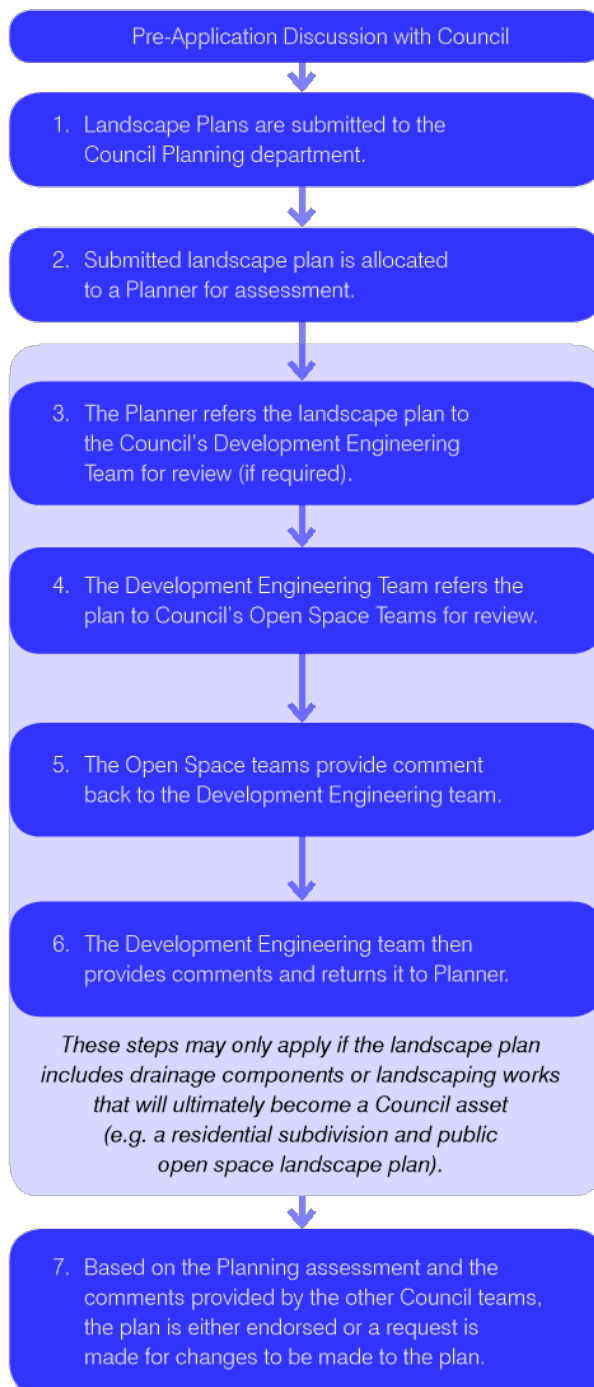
Pre-Application Discussion with Council

1. Landscape Plans are submitted to the Council Planning department.

2. Submitted landscape plan is allocated to a Planner for assessment.

3. The Planner refers the landscape plan to the Council's Development Engineering Team for review (if required).

4. The Development Engineering Team refers the plan to Council's Open Space Teams for review.

5. The Open Space teams provide comment back to the Development Engineering team.

6. The Development Engineering team then provides comments and returns it to Planner.

*These steps may only apply if the landscape plan includes drainage components or landscaping works that will ultimately become a Council asset (e.g. a residential subdivision and public open space landscape plan).*

7. Based on the Planning assessment and the comments provided by the other Council teams, the plan is either endorsed or a request is made for changes to be made to the plan.